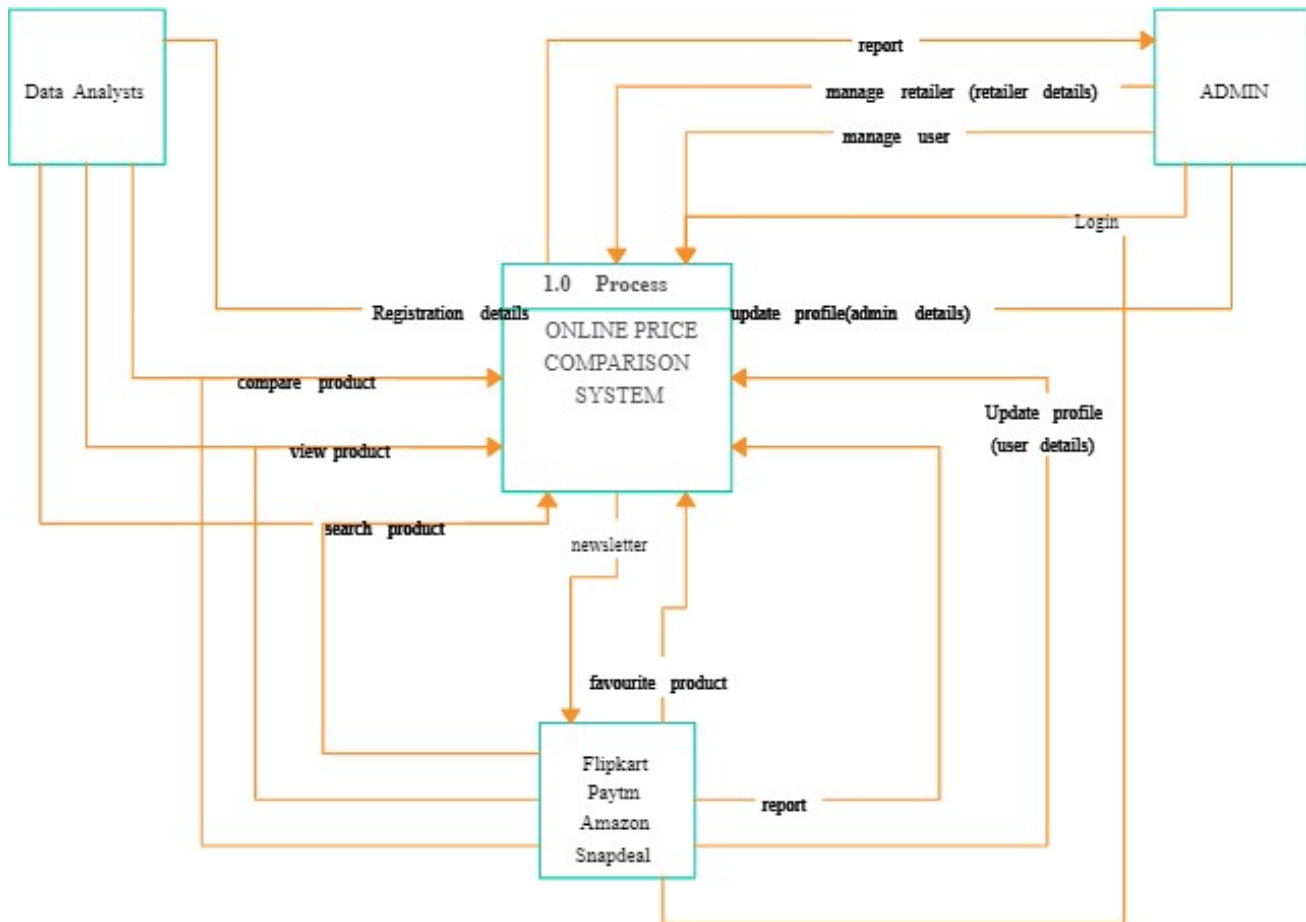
Data Analysts

report

manage retailer (retailer details)

manage user

ADMIN

Login

1.0 Process

Registration details

update profile(admin details)

ONLINE PRICE COMPARISON SYSTEM

compare product

Update profile (user details)

view product

search product

newsletter

favourite product

Flipkart
Paytm
Amazon
Snapdeal

report